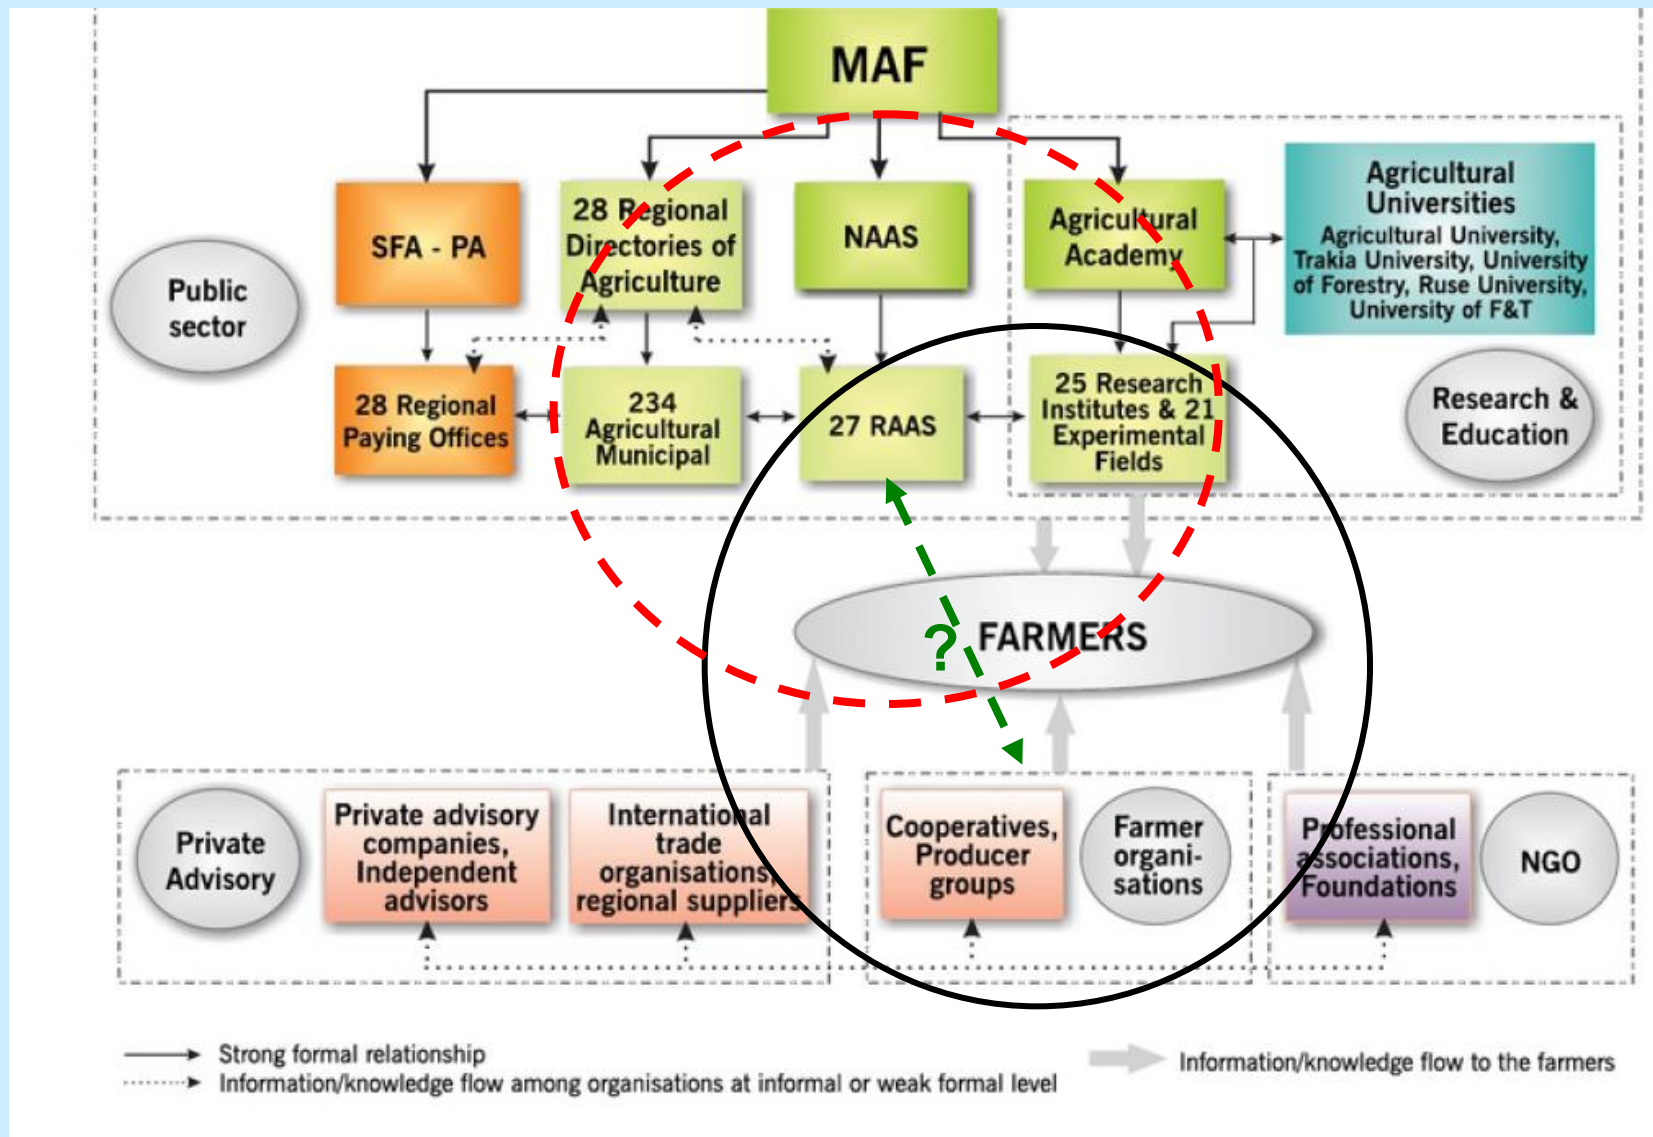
MAF

Public sector

SFA - PA

28 Regional Directories of Agriculture

NAAS

Agricultural Academy

Agricultural Universities
Agricultural University, Trakia University, University of Forestry, Ruse University, University of F&T

28 Regional Paying Offices

234 Agricultural Municipal

27 RAAS

25 Research Institutes & 21 Experimental Fields

Research & Education

?

FARMERS

Private Advisory

Private advisory companies, Independent advisors

International trade organisations, regional suppliers

Cooperatives, Producer groups

Farmer organi-sations

Professional associations, Foundations

NGO

Strong formal relationship
Information/knowledge flow among organisations at informal or weak formal level

Information/knowledge flow to the farmers